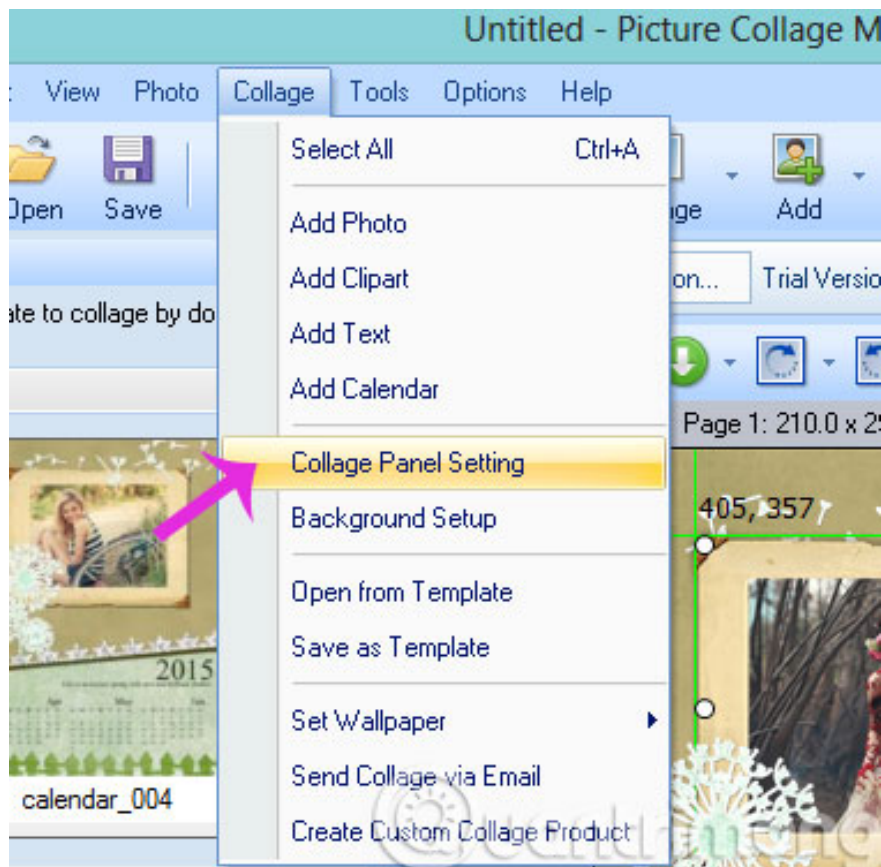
Untitled - Picture Collage M

View Photo Collage Tools Options Help

Open Save

ate to collage by do

Select All Ctrl+A

Add Photo

Add Clipart

Add Text

Add Calendar

Collage Panel Setting

Background Setup

Open from Template

Save as Template

Set Wallpaper

Send Collage via Email

Create Custom Collage Product

ge Add

on... Trial Versio

Page 1: 210.0 x 2

405, 357

2015

calendar_004

Quantrimang